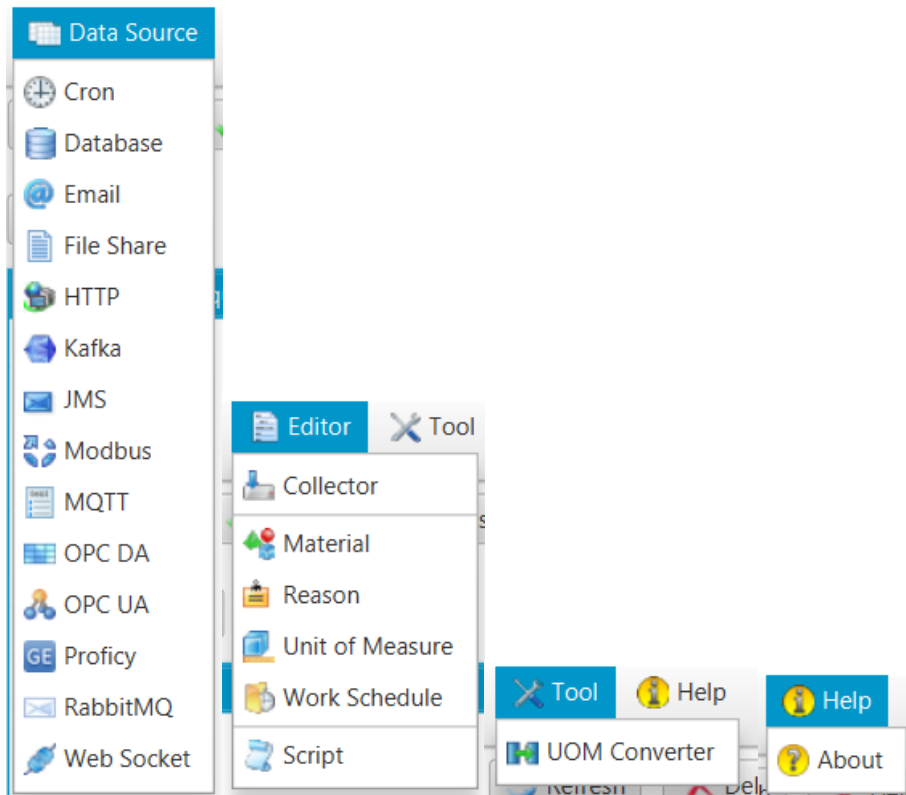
Data Source
Cron
Database
Email
File Share
HTTP
Kafka
JMS
Modbus
MQTT
OPC DA
OPC UA
Proficy
RabbitMQ
Web Socket

Editor
Tool
Collector
Material
Reason
Unit of Measure
Work Schedule
Script

Tool
Help
UOM Converter

Help
About